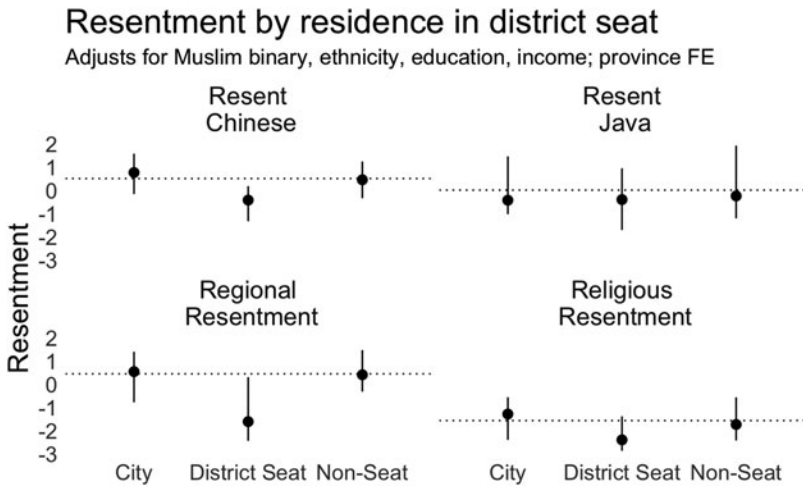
Resentment by residence in district seat
Adjusts for Muslim binary, ethnicity, education, income; province FE

Resent
Chinese

Resent
Java

Resentment

2
1
0
-1
-2
-3

Regional
Resentment

Religious
Resentment

2
1
0
-1
-2
-3

City District Seat Non-Seat

City District Seat Non-Seat